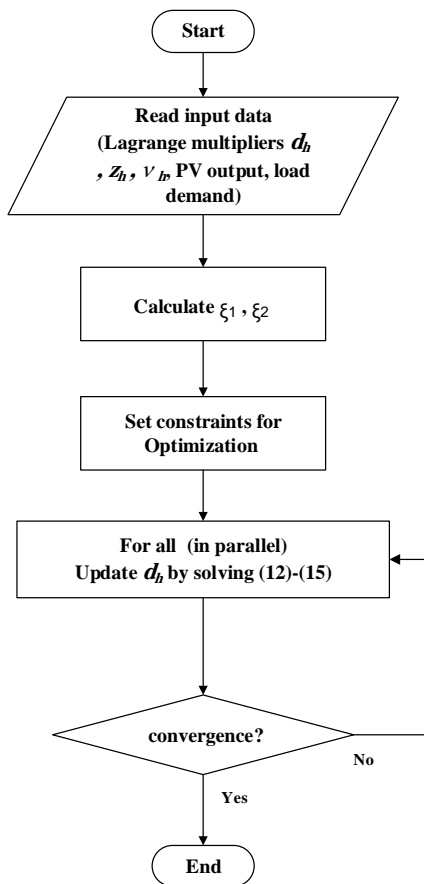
Start

Read input data (Lagrange multipliers $d_h$ , $z_h$ , $\nu_h$, PV output, load demand)

Calculate $\xi_1$ , $\xi_2$

Set constraints for Optimization

For all (in parallel) Update $d_h$ by solving (12)-(15)

convergence?

No

Yes

End